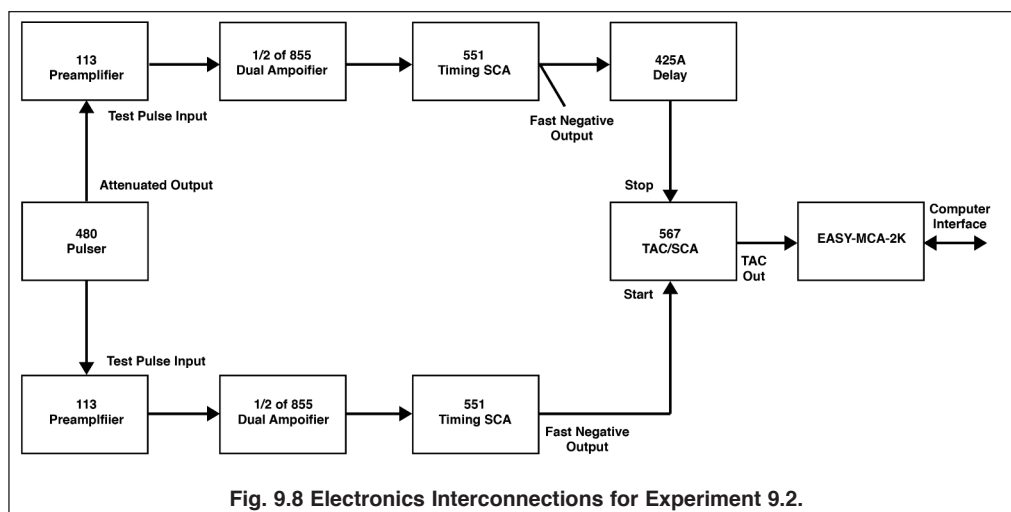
113
Preamplifier

1/2 of 855
Dual Ampoifier

551
Timing SCA

425A
Delay

Test Pulse Input

Fast Negative
Output

Attenuated Output

Stop

480
Pulser

567
TAC/SCA

EASY-MCA-2K

Computer
Interface

TAC
Out

Start

Test Pulse Input

113
Preamplfiier

1/2 of 855
Dual Ampoifier

551
Timing SCA

Fast Negative
Output

Fig. 9.8 Electronics Interconnections for Experiment 9.2.